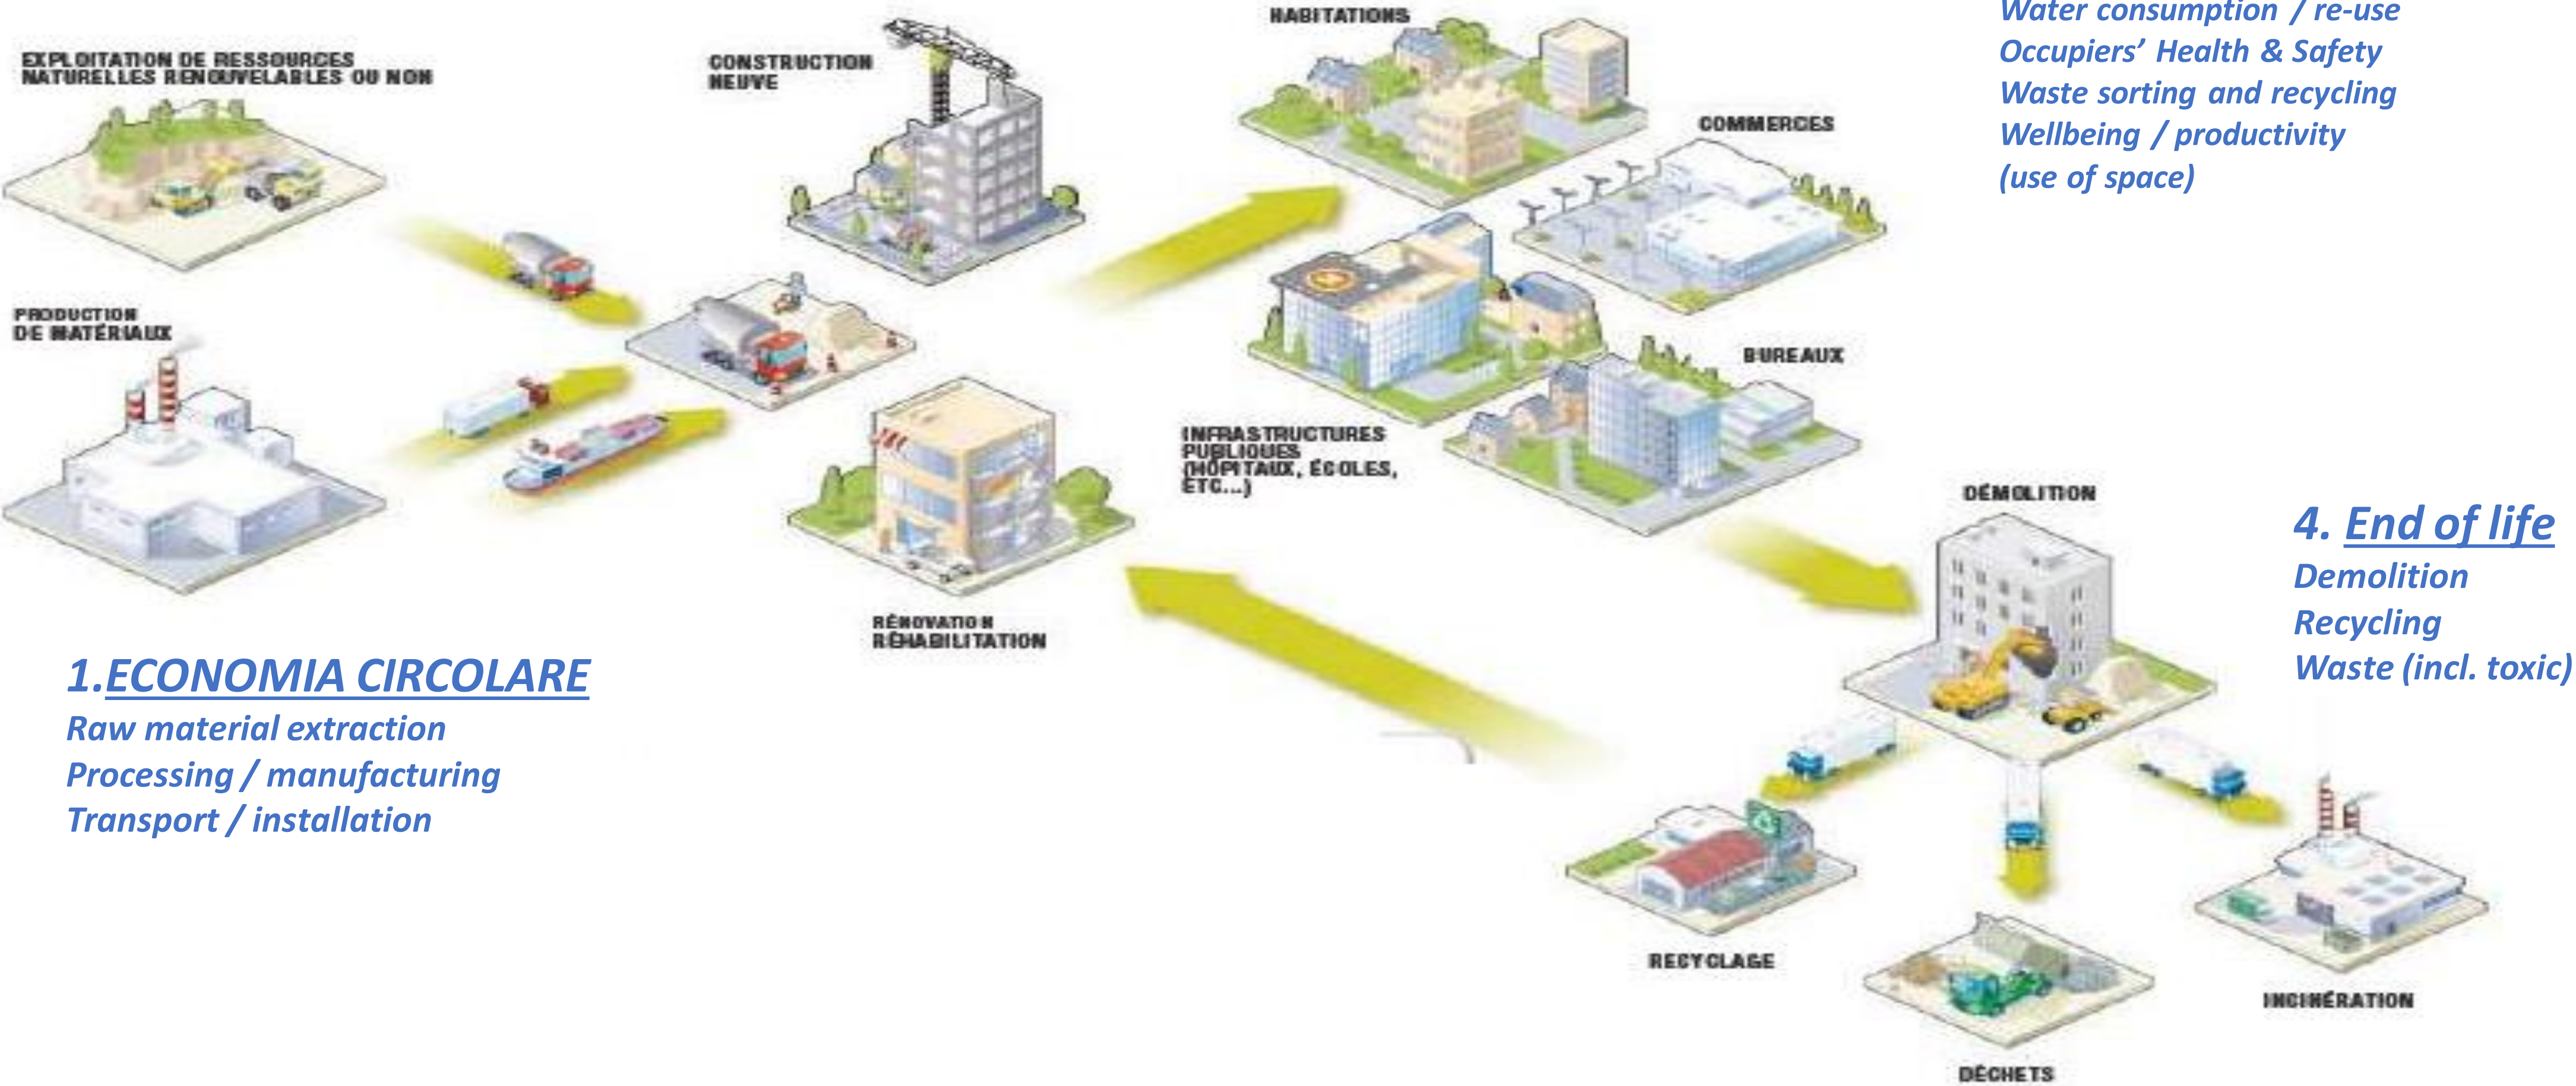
EXPLOITATION DE RESSOURCES NATURELLES RENOUVELABLES OU NON

CONSTRUCTION NEUVE

HABITATIONS

Water consumption / re-use
Occupiers' Health & Safety
Waste sorting and recycling
Wellbeing / productivity
(use of space)

COMMERCES

PRODUCTION DE MATÉRIAUX

BUREAUX

INFRASTRUCTURES PUBLIQUES (HÔPITAUX, ÉCOLES, ETC...)

DÉMOLITION

4. End of life
Demolition
Recycling
Waste (incl. toxic)

RÉNOVATION RÉHABILITATION

1.ECONOMIA CIRCOLARE
Raw material extraction
Processing / manufacturing
Transport / installation

RECYCLAGE

INCINÉRATION

DÉCHETS